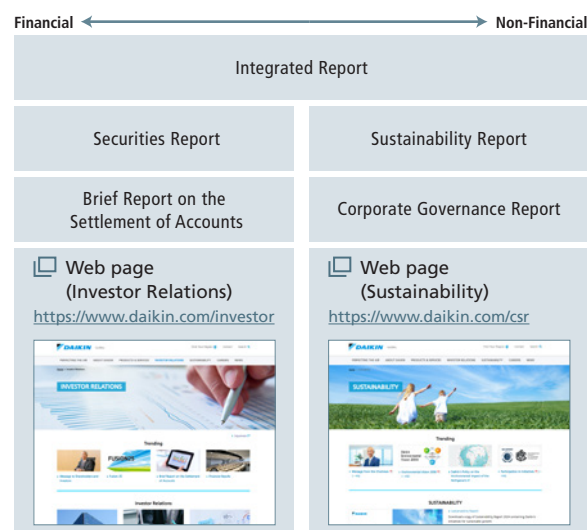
Financial Non-Financial

Integrated Report

Securities Report

Sustainability Report

Brief Report on the Settlement of Accounts

Corporate Governance Report

Web page (Investor Relations)
https://www.daikin.com/investor

DAIKIN

INVESTOR RELATIONS

Trending

Investor Relations

Web page (Sustainability)
https://www.daikin.com/csr

DAIKIN

SUSTAINABILITY

Trending

SUSTAINABILITY